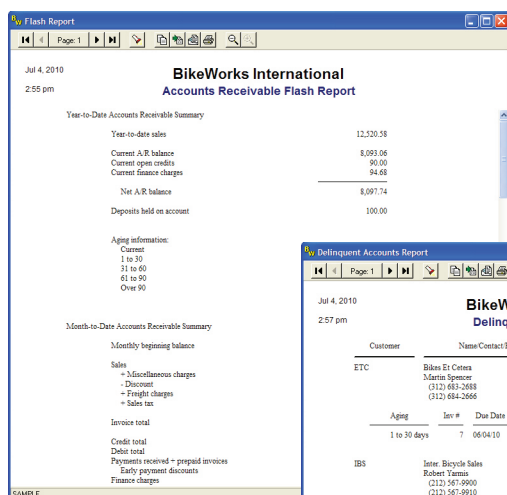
Flash Report

Page: 1

Jul 4, 2010

2:55 pm

BikeWorks International

Accounts Receivable Flash Report

Year-to-Date Accounts Receivable Summary

| | |
|---|---|
| Year-to-date sales | 12,520.58 |
| Current A/R balance | 8,093.06 |
| Current open credits | 90.00 |
| Current finance charges | 94.68 |
| Net A/R balance | 8,097.74 |
| Deposits held on account | 100.00 |

Aging information:
Current
1 to 30
31 to 60
61 to 90
Over 90

Month-to-Date Accounts Receivable Summary

Monthly beginning balance

Sales
+ Miscellaneous charges
- Discount
+ Freight charges
+ Sales tax

Invoice total

Credit total
Debit total
Payments received + prepaid invoices
Early payment discounts
Finance charges

SAMPLE

Delinquent Accounts Report

Page: 1

Jul 4, 2010

2:57 pm

BikeW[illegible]

Delinq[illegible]

Customer Name/Contact/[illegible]

ETC Bikes Et Cetera
Martin Spencer
(312) 683-2688
(312) 684-2666

Aging Inv # Due Date

1 to 30 days 7 06/04/10

IBS Inter. Bicycle Sales
Robert Yarmis
(212) 567-9900
(212) 567-9910